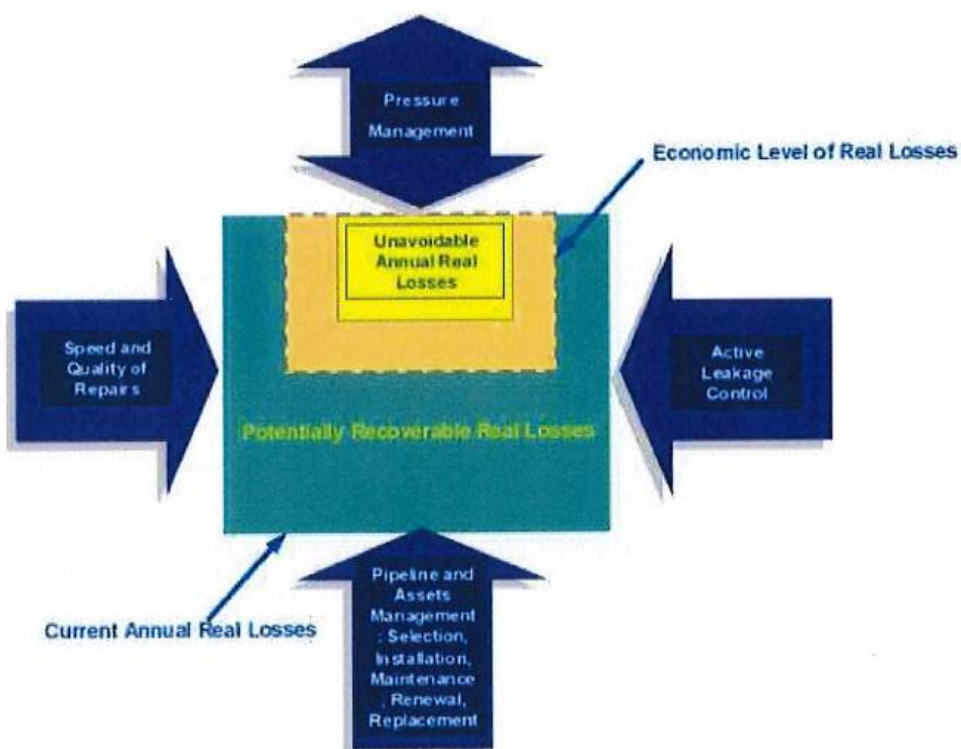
Pressure Management

Economic Level of Real Losses

Unavoidable Annual Real Losses

Speed and Quality of Repairs

Active Leakage Control

Potentially Recoverable Real Losses

Pipeline and Assets Management : Selection, Installation, Maintenance , Renewal, Replacement

Current Annual Real Losses